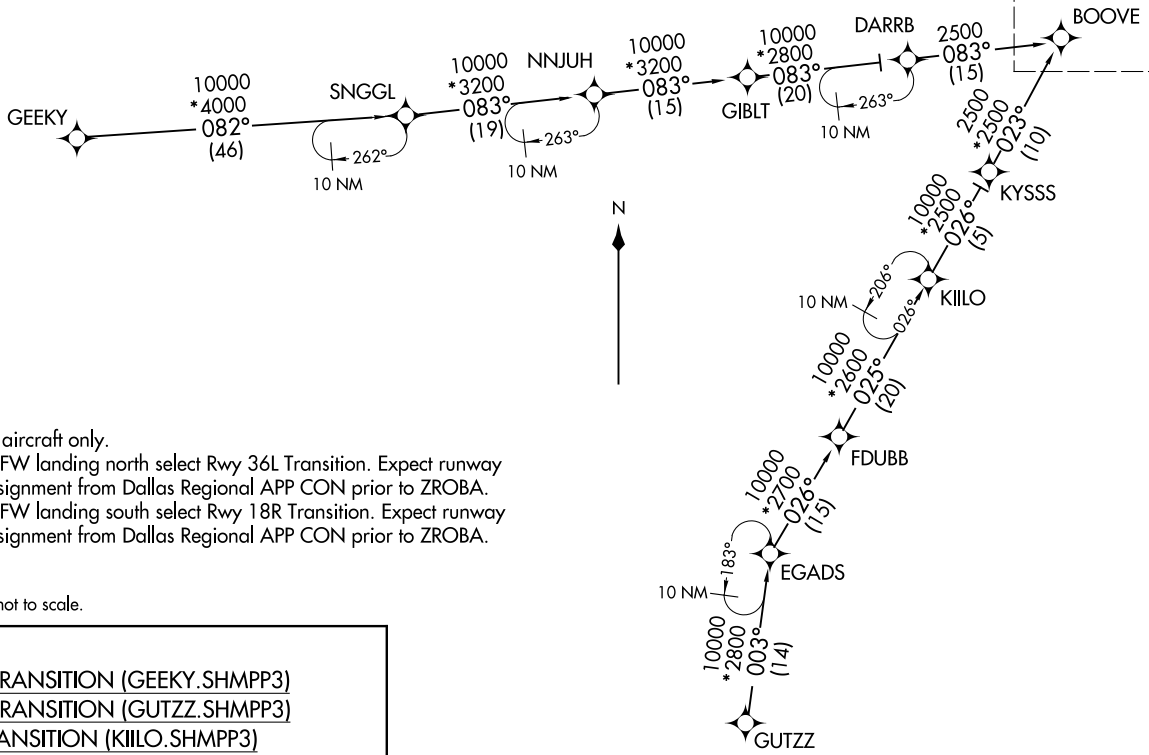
GEEKY
10000
*4000
082°
(46)

SNGGL
262°
10 NM

10000
*3200
083°
(19)

NNJUH
263°
10 NM

10000
*3200
083°
(15)

GIBLT
10000
*2800
083°
(20)

DARRB
263°
10 NM

2500
083°
(15)

BOOVE

2500
*2500
023°
(10)

KYSSS

10000
*2500
026°
(5)

KIILO
206°
026°
10 NM

10000
*2600
025°
(20)

FDUBB

10000
*2700
026°
(15)

EGADS
183°
10 NM

10000
*2800
003°
(14)

GUTZZ

N

aircraft only.
FW landing north select Rwy 36L Transition. Expect runway signment from Dallas Regional APP CON prior to ZROBA.
FW landing south select Rwy 18R Transition. Expect runway signment from Dallas Regional APP CON prior to ZROBA.

not to scale.

RANSITION (GEEKY.SHMPP3)
RANSITION (GUTZZ.SHMPP3)
ANSITION (KIILO.SHMPP3)